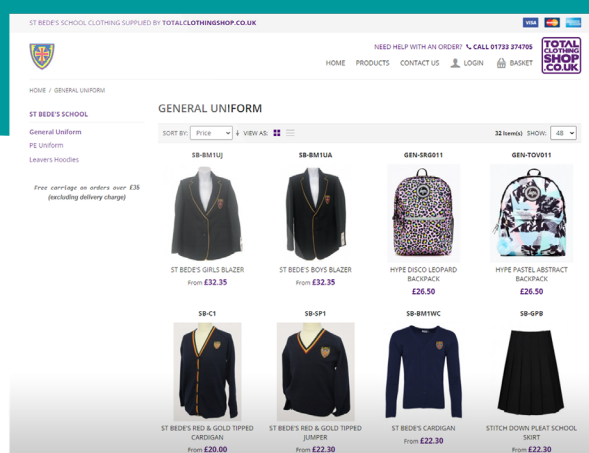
ST BEDE'S SCHOOL CLOTHING SUPPLIED BY TOTALCLOTHINGSHOP.CO.UK

VISA

NEED HELP WITH AN ORDER? CALL 01733 374705

TOTAL CLOTHING SHOP .CO.UK

HOME PRODUCTS CONTACT US LOGIN BASKET

HOME / GENERAL UNIFORM

ST BEDE'S SCHOOL

General Uniform
PE Uniform
Leavers Hoodies

Free carriage on orders over £35 (excluding delivery charge)

GENERAL UNIFORM

SORT BY: Price VIEW AS:

32 item(s) SHOW: 48

SB-BM1UJ
ST BEDE'S GIRLS BLAZER
From £32.35

SB-BM1UA
ST BEDE'S BOYS BLAZER
From £32.35

GEN-SRG011
HYPE DISCO LEOPARD BACKPACK
£26.50

GEN-TOV011
HYPE PASTEL ABSTRACT BACKPACK
£26.50

SB-C1
ST BEDE'S RED & GOLD TIPPED CARDIGAN
From £20.00

SB-SP1
ST BEDE'S RED & GOLD TIPPED JUMPER
From £22.30

SB-BM1WC
ST BEDE'S CARDIGAN
From £22.30

SB-GPB
STITCH DOWN PLEAT SCHOOL SKIRT
From £22.30